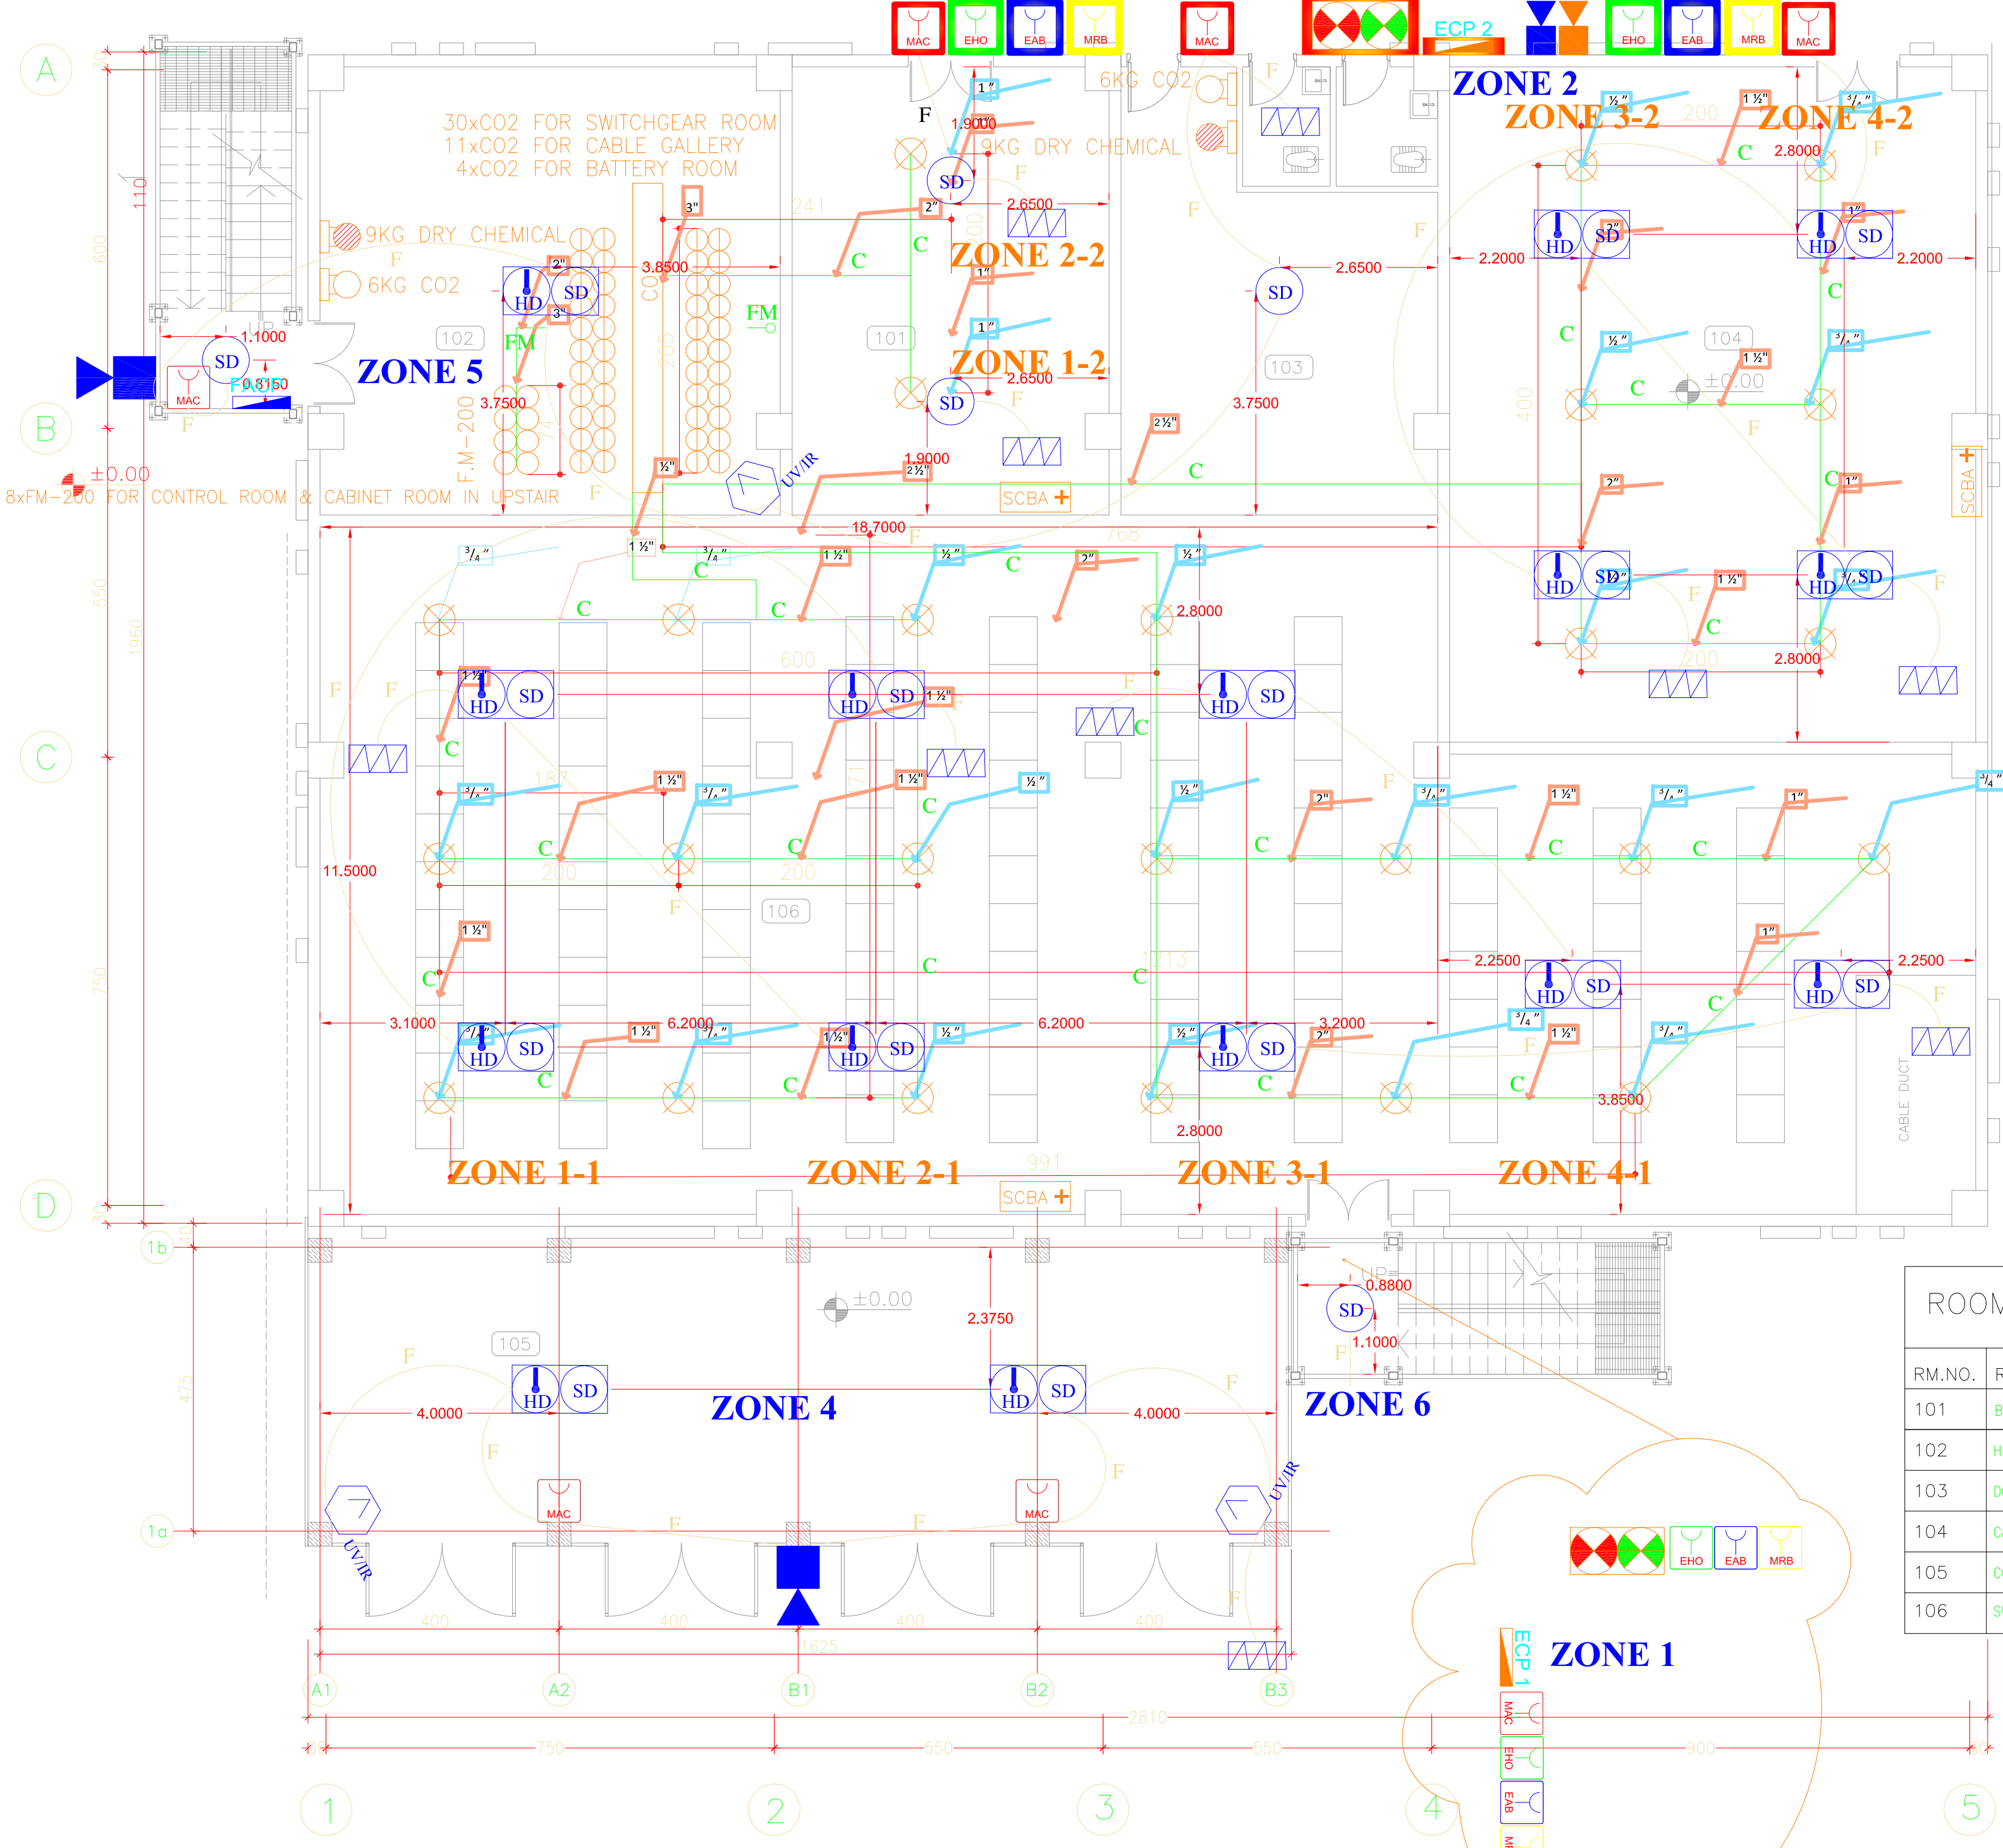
MAC EHO EAB MRB MAC ECP 2 EHO EAB MRB MAC

ZONE 2
ZONE 3-2
ZONE 4-2

30xCO2 FOR SWITCHGEAR ROOM
11xCO2 FOR CABLE GALLERY
4xCO2 FOR BATTERY ROOM

6KG CO2
9KG DRY CHEMICAL
9KG DRY CHEMICAL
6KG CO2

ZONE 2-2
ZONE 1-2
ZONE 5

8xFM-200 FOR CONTROL ROOM & CABINET ROOM IN UPSTAIR

±0.00

102 101 103 104 106 105

SD HD SD FM FM-200 UV/IR SCBA

3.8500 3.7500 2.6500 1.9000 2.6500 2.2000 2.8000 2.2000 1.1000 0.8150 18.7000 2.8000 11.5000 3.1000 6.2000 6.2000 3.2000 2.2500 2.2500 3.8500 2.8000 2.6500 3.7500

ZONE 1-1
ZONE 2-1
ZONE 3-1
ZONE 4-1

SCBA

±0.00
2.3750
4.0000
4.0000
0.8800
1.1000

ZONE 4
ZONE 6

MAC MAC UV/IR UV/IR

EHO EAB MRB

ECP 1
ZONE 1
MAC EHO EAB

ROOM
RM.NO.
101
102
103
104
105
106

CABLE DUCT

A B C D 1b 1a A1 A2 B1 B2 B3 1 2 3 4 5

750 650 550 900 2810 1625 400 400 400 400 1960 110 600 550 750 475